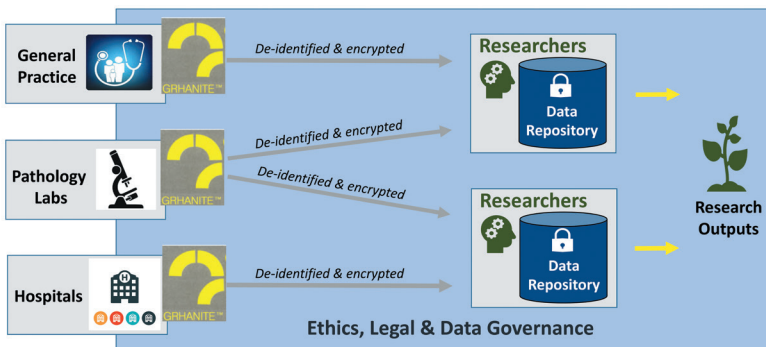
General Practice

GRHANITE™

De-identified & encrypted

Researchers

Data Repository

Pathology Labs

GRHANITE™

De-identified & encrypted

De-identified & encrypted

Researchers

Data Repository

Research Outputs

Hospitals

H

GRHANITE™

De-identified & encrypted

Ethics, Legal & Data Governance